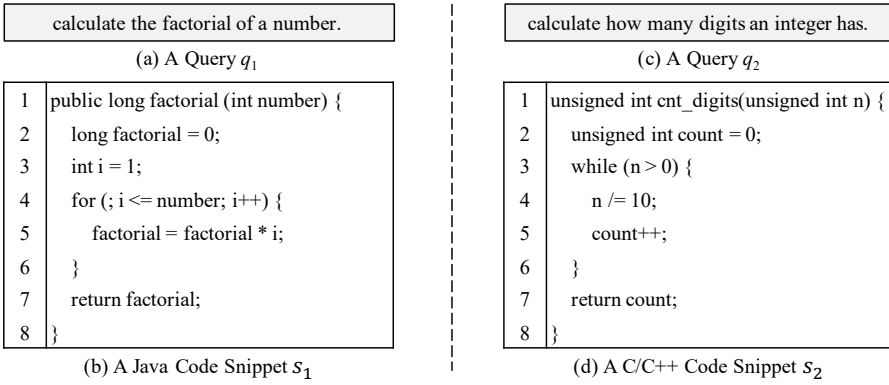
calculate the factorial of a number.

(a) A Query $q_1$

| 1 | public long factorial (int number) { |
|---|---|
| 2 | long factorial = 0; |
| 3 | int i = 1; |
| 4 | for (; i <= number; i++) { |
| 5 | factorial = factorial * i; |
| 6 | } |
| 7 | return factorial; |
| 8 | } |

(b) A Java Code Snippet $s_1$

calculate how many digits an integer has.

(c) A Query $q_2$

| 1 | unsigned int cnt_digits(unsigned int n) { |
|---|---|
| 2 | unsigned int count = 0; |
| 3 | while (n > 0) { |
| 4 | n /= 10; |
| 5 | count++; |
| 6 | } |
| 7 | return count; |
| 8 | } |

(d) A C/C++ Code Snippet $s_2$